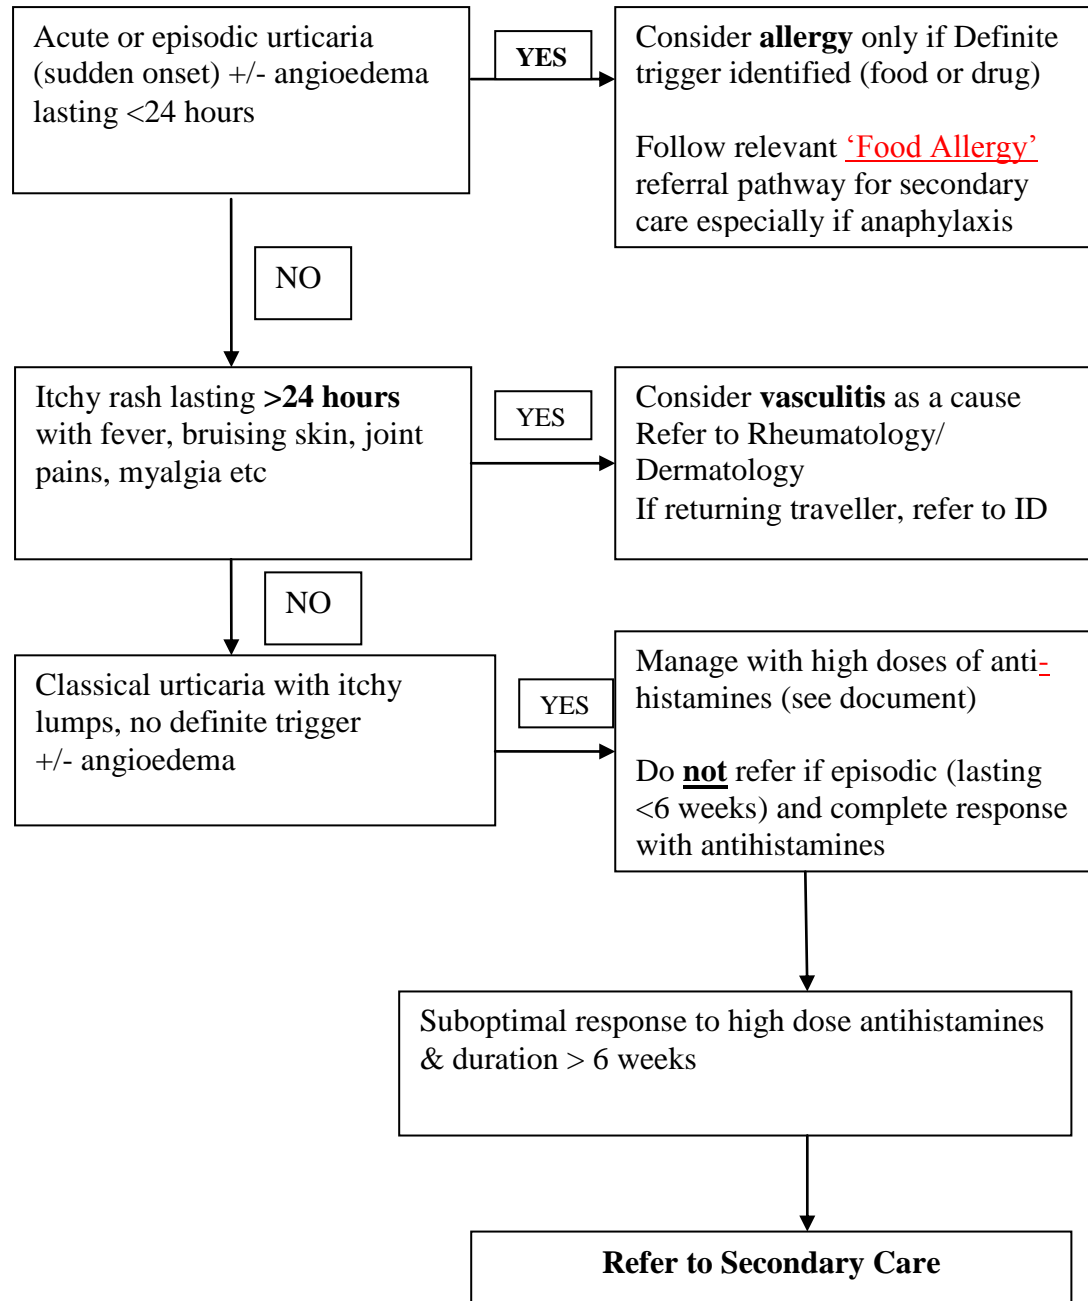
Acute or episodic urticaria (sudden onset) +/- angioedema lasting <24 hours

YES

Consider allergy only if Definite trigger identified (food or drug)

Follow relevant 'Food Allergy' referral pathway for secondary care especially if anaphylaxis

NO

Itchy rash lasting >24 hours with fever, bruising skin, joint pains, myalgia etc

YES

Consider vasculitis as a cause
Refer to Rheumatology/ Dermatology
If returning traveller, refer to ID

NO

Classical urticaria with itchy lumps, no definite trigger +/- angioedema

YES

Manage with high doses of anti-histamines (see document)

Do not refer if episodic (lasting <6 weeks) and complete response with antihistamines

Suboptimal response to high dose antihistamines & duration > 6 weeks

Refer to Secondary Care